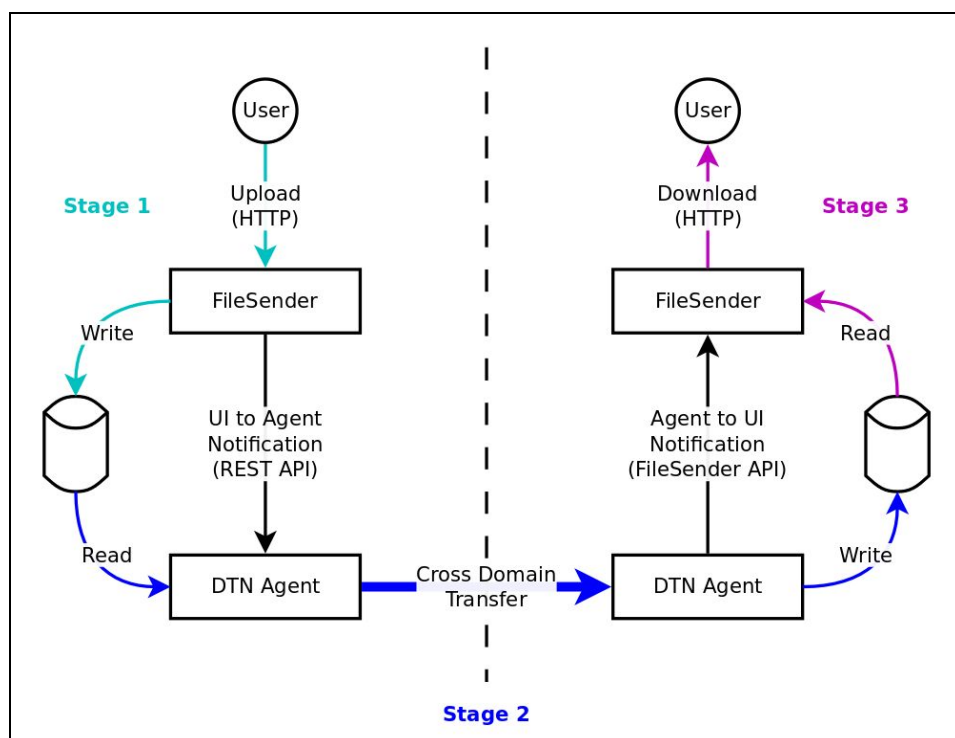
User

Upload (HTTP)

Stage 1

FileSender

Write

UI to Agent Notification (REST API)

Read

DTN Agent

Cross Domain Transfer

User

Download (HTTP)

Stage 3

FileSender

Read

Agent to UI Notification (FileSender API)

DTN Agent

Write

Stage 2